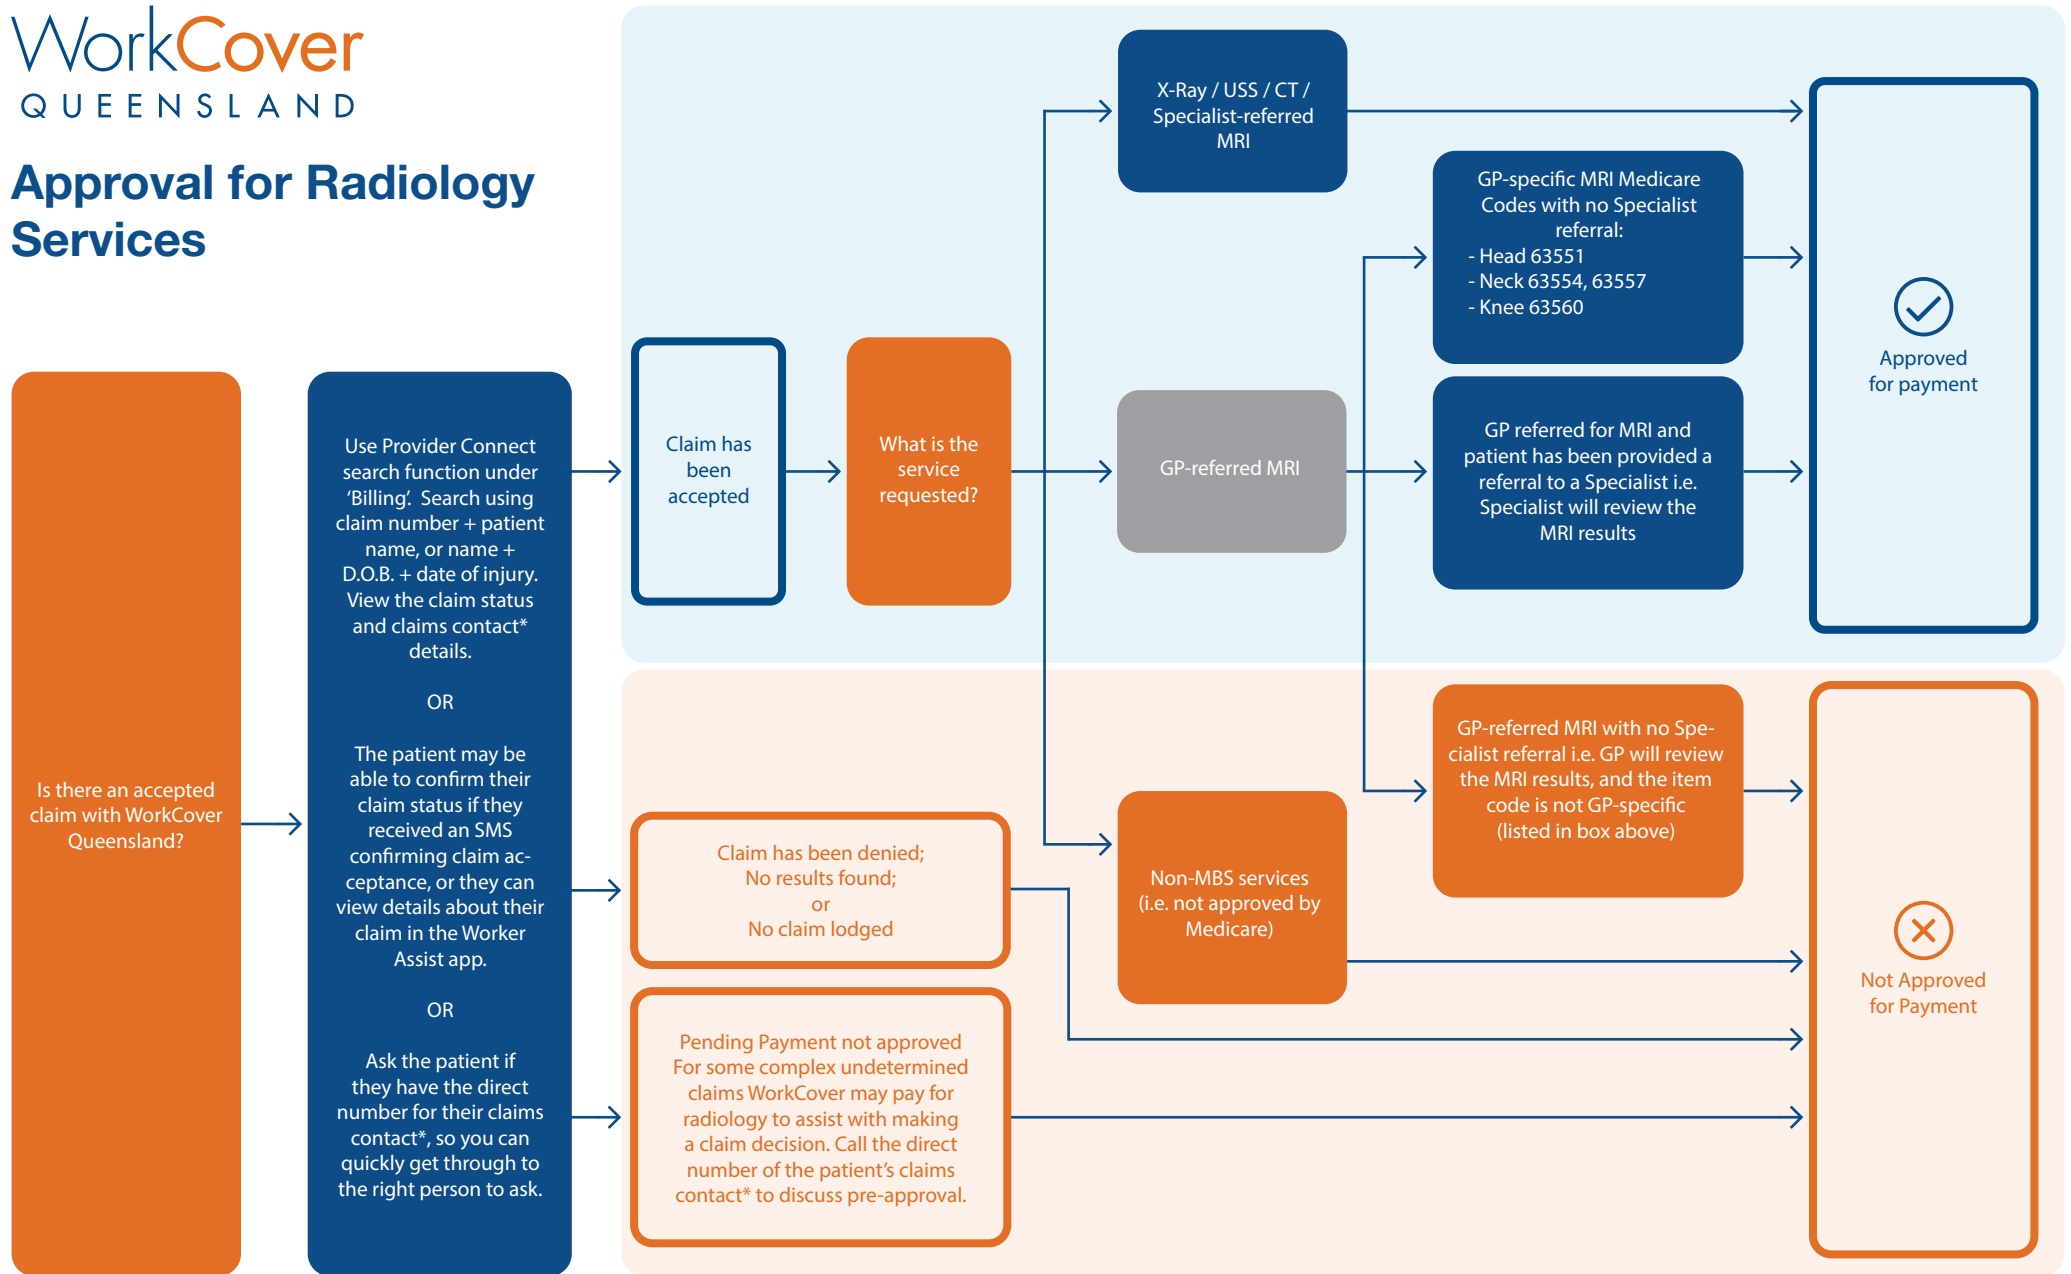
WorkCover
QUEENSLAND

Approval for Radiology Services

Is there an accepted claim with WorkCover Queensland?

Use Provider Connect search function under 'Billing'. Search using claim number + patient name, or name + D.O.B. + date of injury. View the claim status and claims contact* details.

OR

The patient may be able to confirm their claim status if they received an SMS confirming claim acceptance, or they can view details about their claim in the Worker Assist app.

OR

Ask the patient if they have the direct number for their claims contact*, so you can quickly get through to the right person to ask.

Claim has been accepted

What is the service requested?

X-Ray / USS / CT / Specialist-referred MRI

GP-referred MRI

GP-specific MRI Medicare Codes with no Specialist referral:
- Head 63551
- Neck 63554, 63557
- Knee 63560

GP referred for MRI and patient has been provided a referral to a Specialist i.e. Specialist will review the MRI results

Approved for payment

GP-referred MRI with no Specialist referral i.e. GP will review the MRI results, and the item code is not GP-specific (listed in box above)

Non-MBS services (i.e. not approved by Medicare)

Claim has been denied; No results found; or No claim lodged

Pending Payment not approved For some complex undetermined claims WorkCover may pay for radiology to assist with making a claim decision. Call the direct number of the patient's claims contact* to discuss pre-approval.

Not Approved for Payment